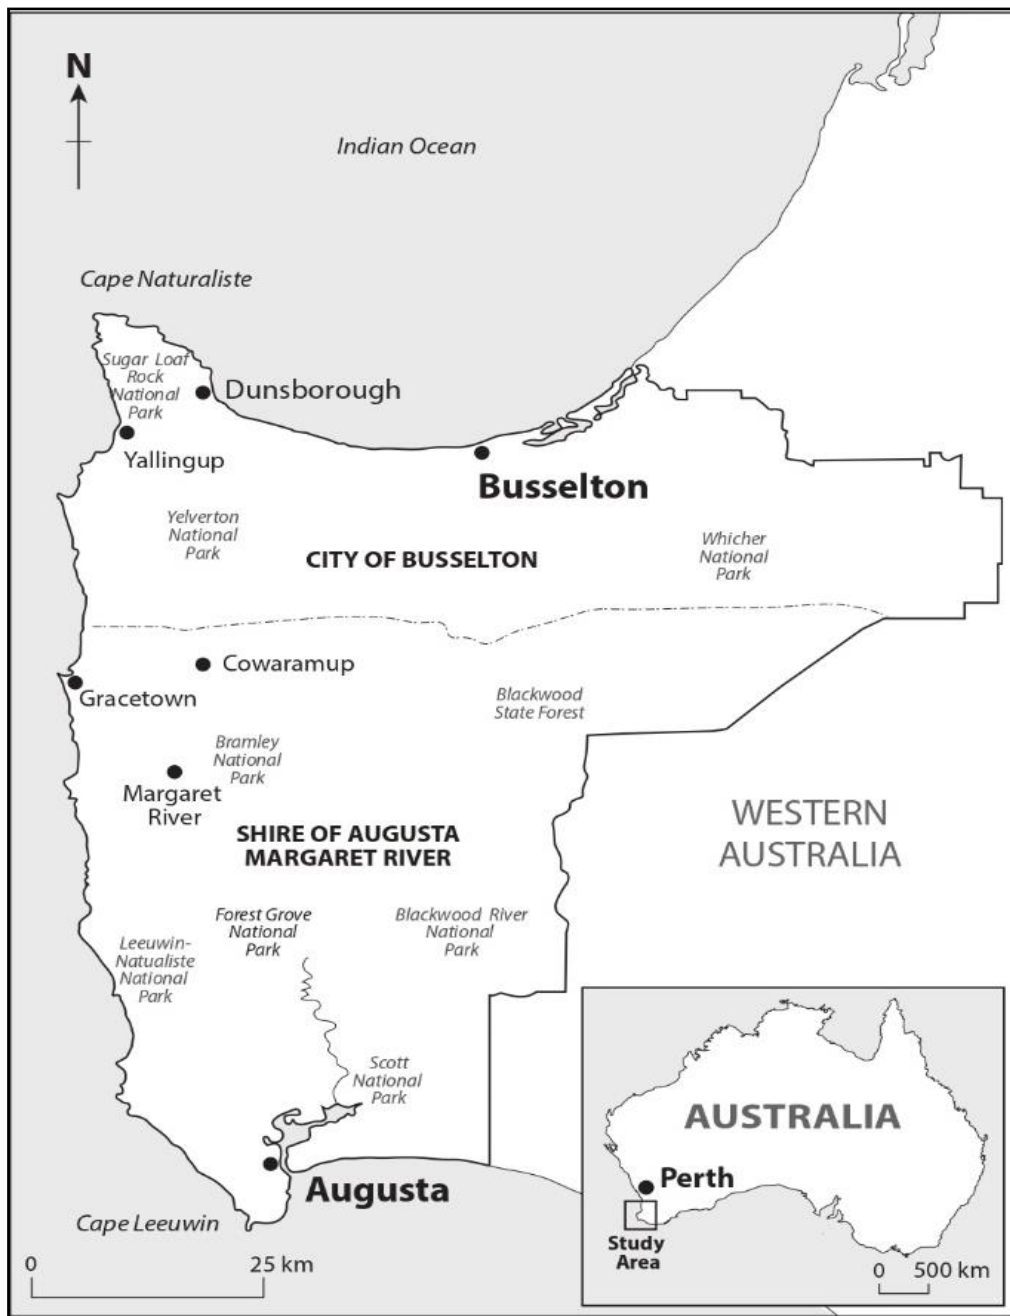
N

Indian Ocean

Cape Naturaliste

Sugar Loaf Rock National Park

Dunsborough

Yallingup

Busselton

Yelverton National Park

CITY OF BUSSELTON

Whicher National Park

Cowaramup

Gracetown

Blackwood State Forest

Bramley National Park

Margaret River

SHIRE OF AUGUSTA MARGARET RIVER

WESTERN AUSTRALIA

Forest Grove National Park

Blackwood River National Park

Leeuwin-Natualiste National Park

Scott National Park

Augusta

Cape Leeuwin

0

25 km

AUSTRALIA

Perth

Study Area

0 500 km